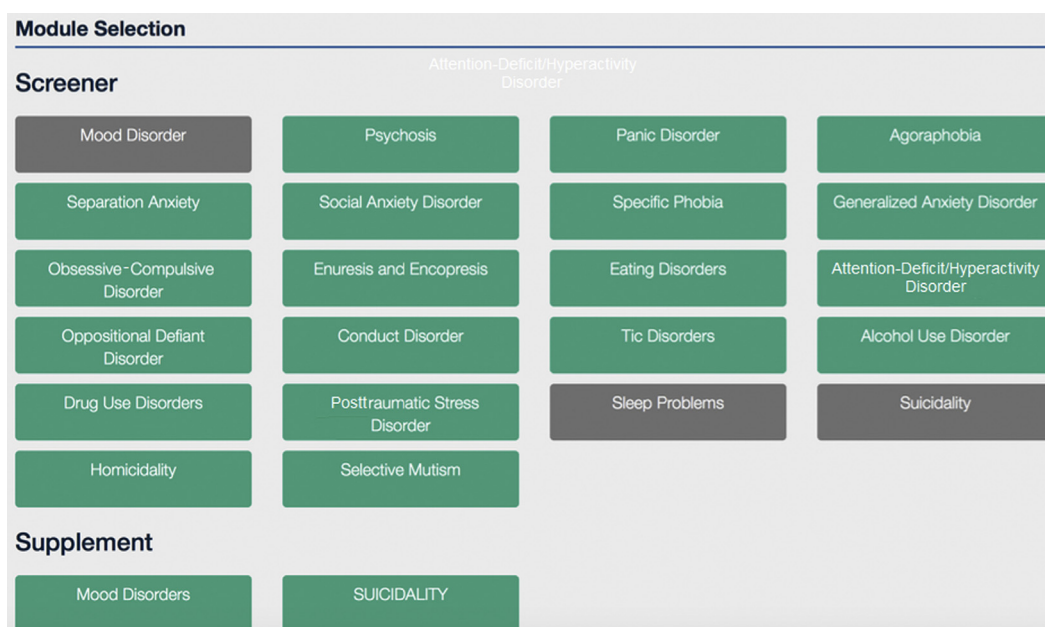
Module Selection

Screener

Attention-Deficit/Hyperactivity Disorder

Mood Disorder

Psychosis

Panic Disorder

Agoraphobia

Separation Anxiety

Social Anxiety Disorder

Specific Phobia

Generalized Anxiety Disorder

Obsessive-Compulsive Disorder

Enuresis and Encopresis

Eating Disorders

Attention-Deficit/Hyperactivity Disorder

Oppositional Defiant Disorder

Conduct Disorder

Tic Disorders

Alcohol Use Disorder

Drug Use Disorders

Posttraumatic Stress Disorder

Sleep Problems

Suicidality

Homicidality

Selective Mutism

Supplement

Mood Disorders

SUICIDALITY